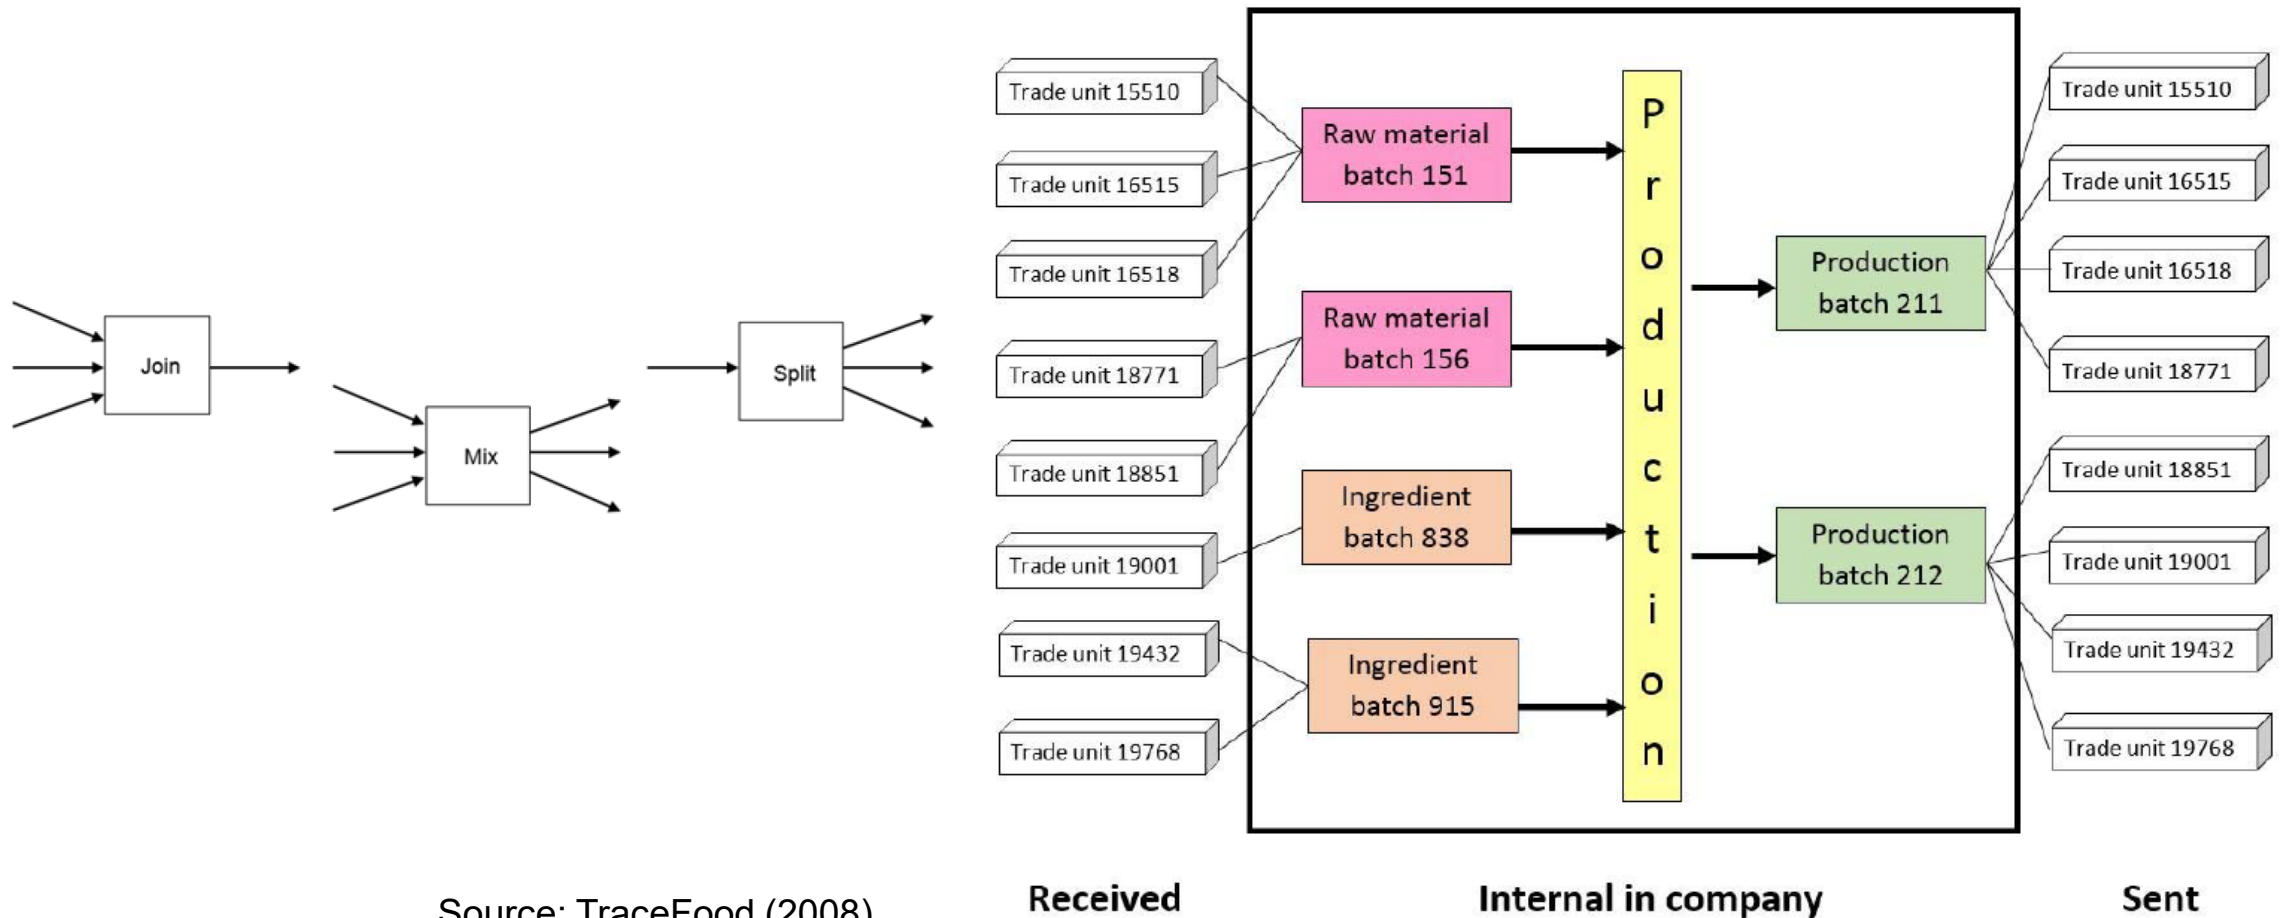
Join

Mix

Split

Trade unit 15510

Trade unit 16515

Trade unit 16518

Trade unit 18771

Trade unit 18851

Trade unit 19001

Trade unit 19432

Trade unit 19768

Raw material batch 151

Raw material batch 156

Ingredient batch 838

Ingredient batch 915

Production

Production batch 211

Production batch 212

Trade unit 15510

Trade unit 16515

Trade unit 16518

Trade unit 18771

Trade unit 18851

Trade unit 19001

Trade unit 19432

Trade unit 19768

Source: TraceFood (2008)

Received

Internal in company

Sent